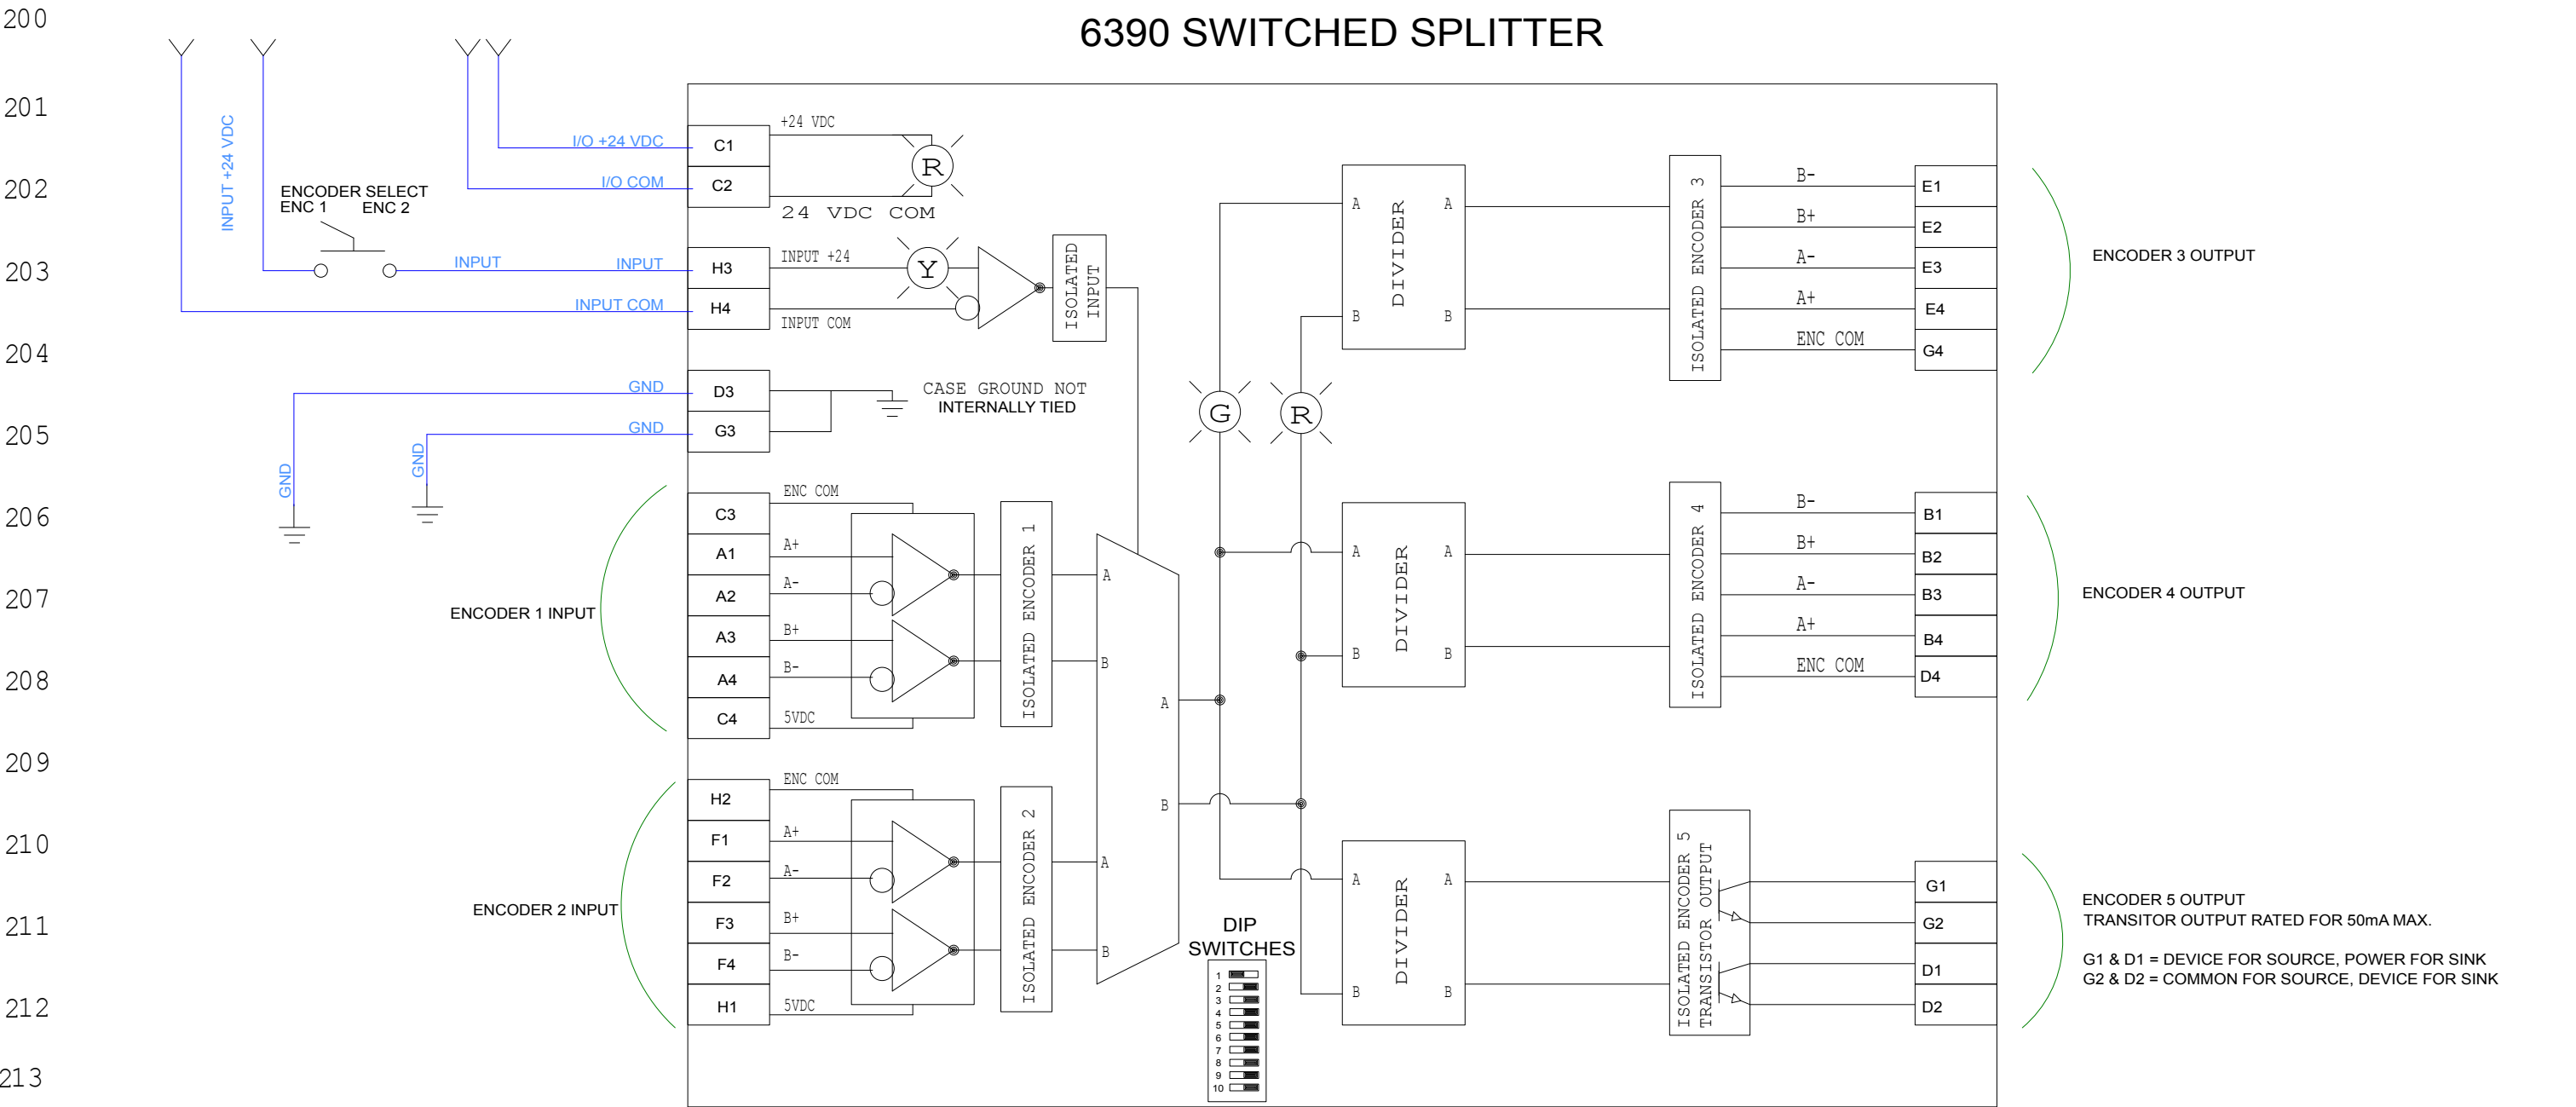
200
201
202
203
204
205
206
207
208
209
210
211
212
213

6390 SWITCHED SPLITTER

INPUT +24 VDC
I/O +24 VDC
I/O COM
ENCODER SELECT
ENC 1 ENC 2
INPUT
INPUT
INPUT COM
GND
GND
GND
GND

C1
C2
+24 VDC
R
24 VDC COM
H3
H4
INPUT +24
Y
INPUT COM
ISOLATED INPUT
D3
G3
CASE GROUND NOT INTERNALLY TIED

ENCODER 1 INPUT
C3
A1
A2
A3
A4
C4
ENC COM
A+
A-
B+
B-
5VDC
ISOLATED ENCODER 1
A
B

ENCODER 2 INPUT
H2
F1
F2
F3
F4
H1
ENC COM
A+
A-
B+
B-
5VDC
ISOLATED ENCODER 2
A
B

A
B
G
R

DIP SWITCHES
1
2
3
4
5
6
7
8
9
10

A DIVIDER A
B B
A DIVIDER A
B B
A DIVIDER A
B B

ISOLATED ENCODER 3
B-
B+
A-
A+
ENC COM
E1
E2
E3
E4
G4
ENCODER 3 OUTPUT

ISOLATED ENCODER 4
B-
B+
A-
A+
ENC COM
B1
B2
B3
B4
D4
ENCODER 4 OUTPUT

ISOLATED ENCODER 5
TRANSISTOR OUTPUT
G1
G2
D1
D2
ENCODER 5 OUTPUT
TRANSITOR OUTPUT RATED FOR 50mA MAX.

G1 & D1 = DEVICE FOR SOURCE, POWER FOR SINK
G2 & D2 = COMMON FOR SOURCE, DEVICE FOR SINK